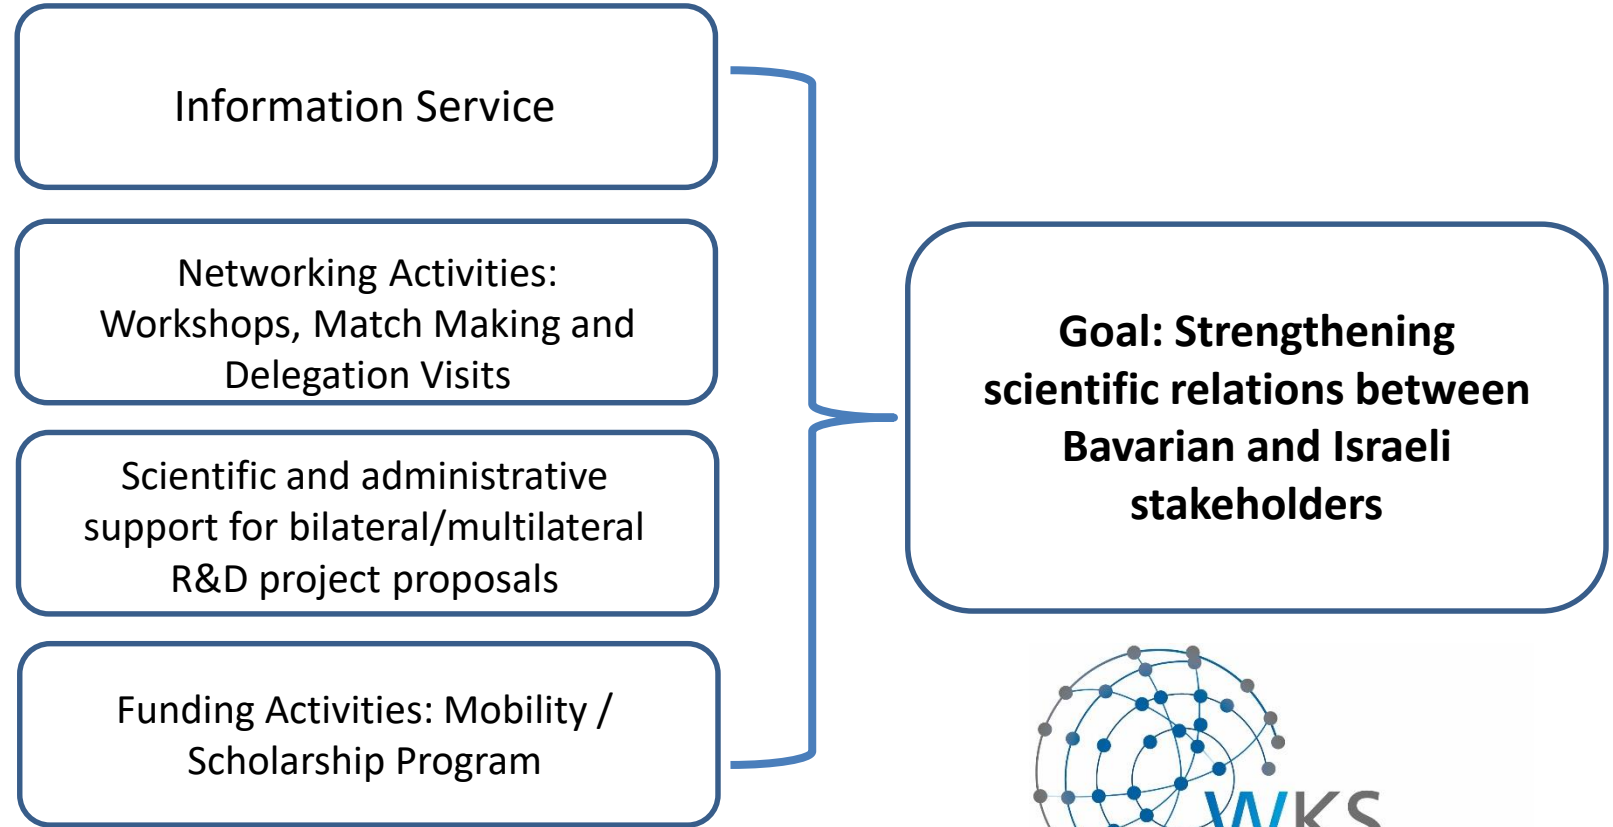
Information Service

Networking Activities: Workshops, Match Making and Delegation Visits

Scientific and administrative support for bilateral/multilateral R&D project proposals

Funding Activities: Mobility / Scholarship Program

Goal: Strengthening scientific relations between Bavarian and Israeli stakeholders

WKS